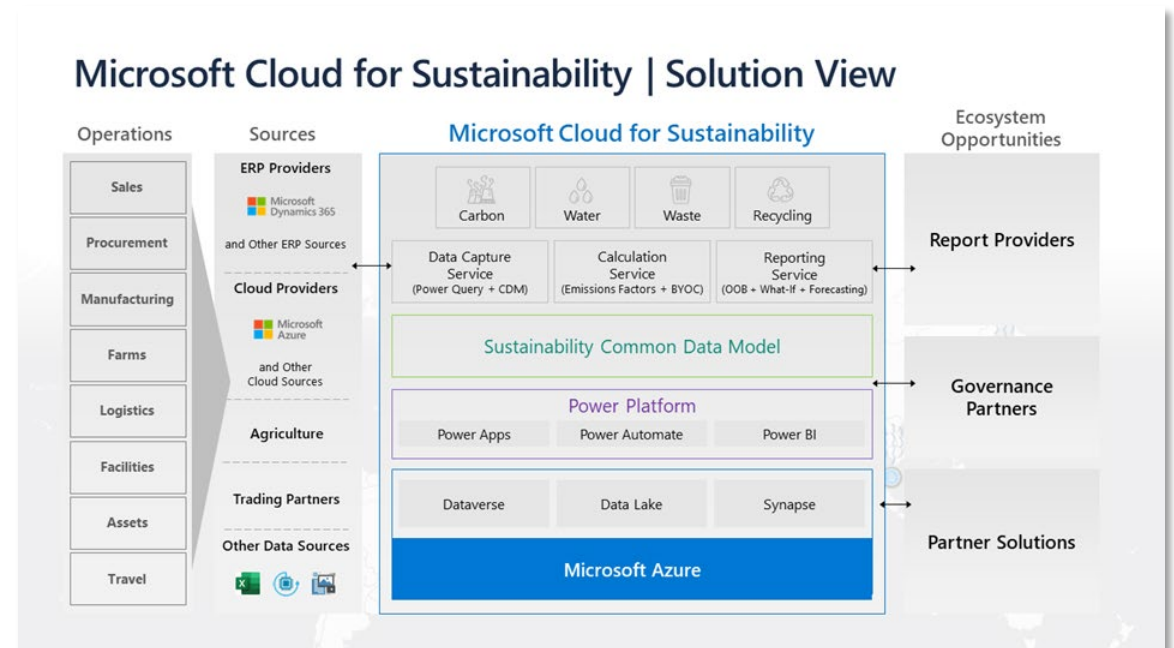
Microsoft Cloud for Sustainability | Solution View

Operations

Sales

Procurement

Manufacturing

Farms

Logistics

Facilities

Assets

Travel

Sources

ERP Providers

Microsoft Dynamics 365

and Other ERP Sources

Cloud Providers

Microsoft Azure

and Other Cloud Sources

Agriculture

Trading Partners

Other Data Sources

Microsoft Cloud for Sustainability

Carbon

Water

Waste

Recycling

Data Capture Service (Power Query + CDM)

Calculation Service (Emissions Factors + BYOC)

Reporting Service (OOB + What-If + Forecasting)

Sustainability Common Data Model

Power Platform

Power Apps

Power Automate

Power BI

Dataverse

Data Lake

Synapse

Microsoft Azure

Ecosystem Opportunities

Report Providers

Governance Partners

Partner Solutions